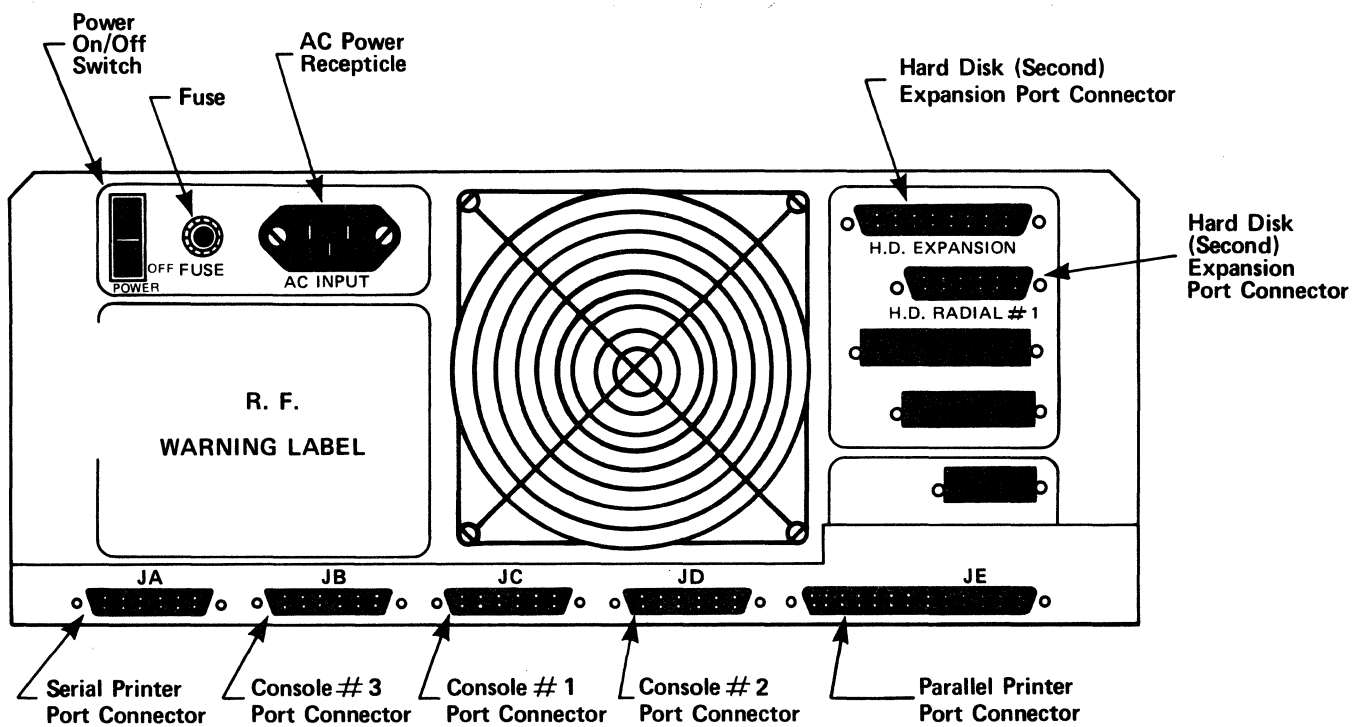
Power On/Off Switch

Fuse

AC Power Recepticle

Hard Disk (Second) Expansion Port Connector

Hard Disk (Second) Expansion Port Connector

OFF

POWER

FUSE

AC INPUT

H.D. EXPANSION

H.D. RADIAL # 1

R. F.

WARNING LABEL

JA

JB

JC

JD

JE

Serial Printer Port Connector

Console # 3 Port Connector

Console # 1 Port Connector

Console # 2 Port Connector

Parallel Printer Port Connector